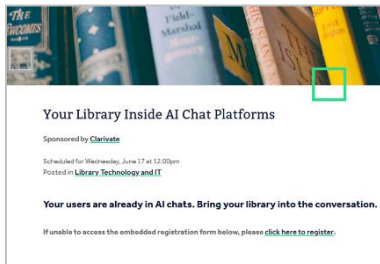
THE
GROWES

Field-
Marshal

Your Library Inside AI Chat Platforms

Sponsored by Clarivate

Scheduled for Wednesday, June 17 at 12:00pm
Posted in Library Technology and IT

Your users are already in AI chats. Bring your library into the conversation.

If unable to access the embedded registration form below, please click here to register.